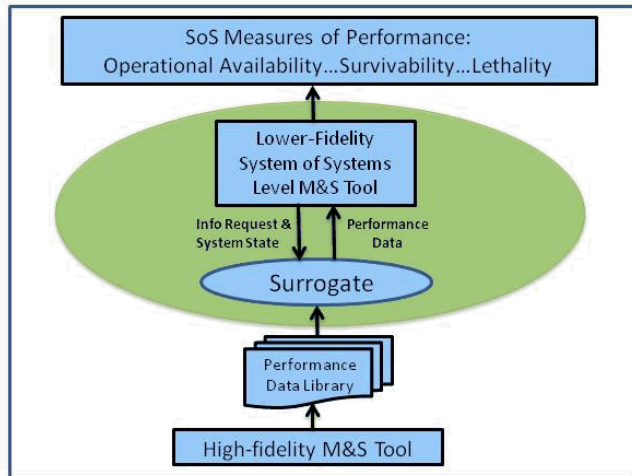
SoS Measures of Performance:
Operational Availability…Survivability…Lethality

Lower-Fidelity System of Systems Level M&S Tool

Info Request & System State

Performance Data

Surrogate

Performance Data Library

High-fidelity M&S Tool